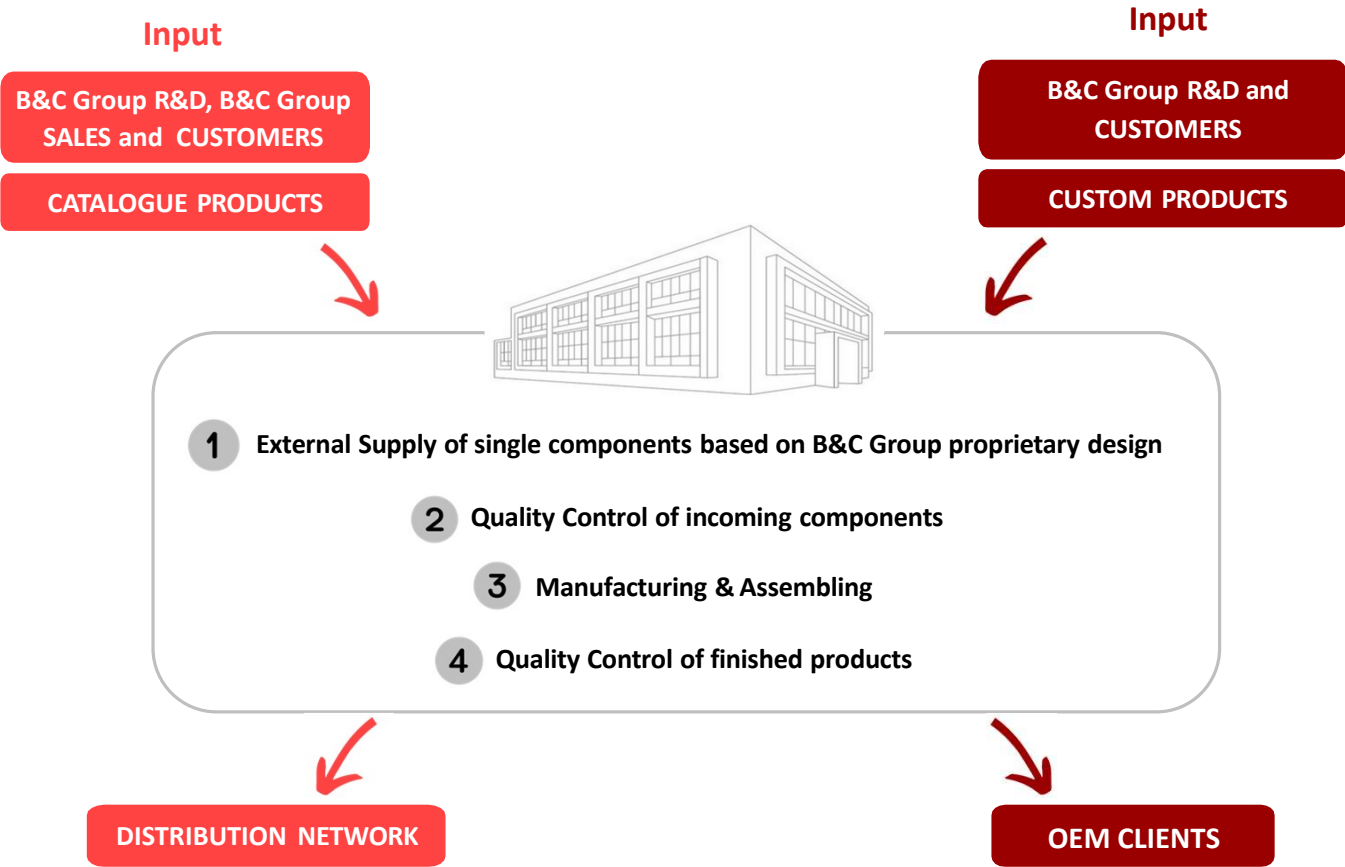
Input

B&C Group R&D, B&C Group SALES and CUSTOMERS

CATALOGUE PRODUCTS

Input

B&C Group R&D and CUSTOMERS

CUSTOM PRODUCTS

1 External Supply of single components based on B&C Group proprietary design

2 Quality Control of incoming components

3 Manufacturing & Assembling

4 Quality Control of finished products

DISTRIBUTION NETWORK

OEM CLIENTS